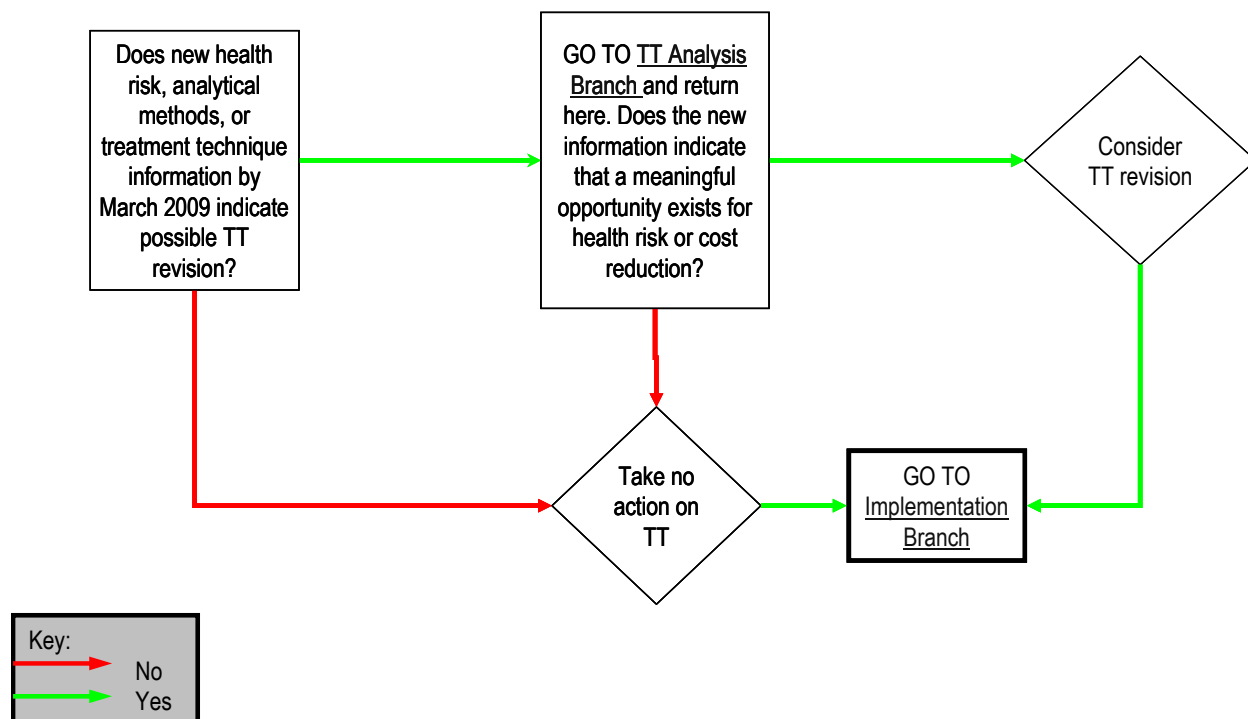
Does new health risk, analytical methods, or treatment technique information by March 2009 indicate possible TT revision?

GO TO TT Analysis Branch and return here. Does the new information indicate that a meaningful opportunity exists for health risk or cost reduction?

Consider TT revision

Take no action on TT

GO TO Implementation Branch

Key:
No
Yes